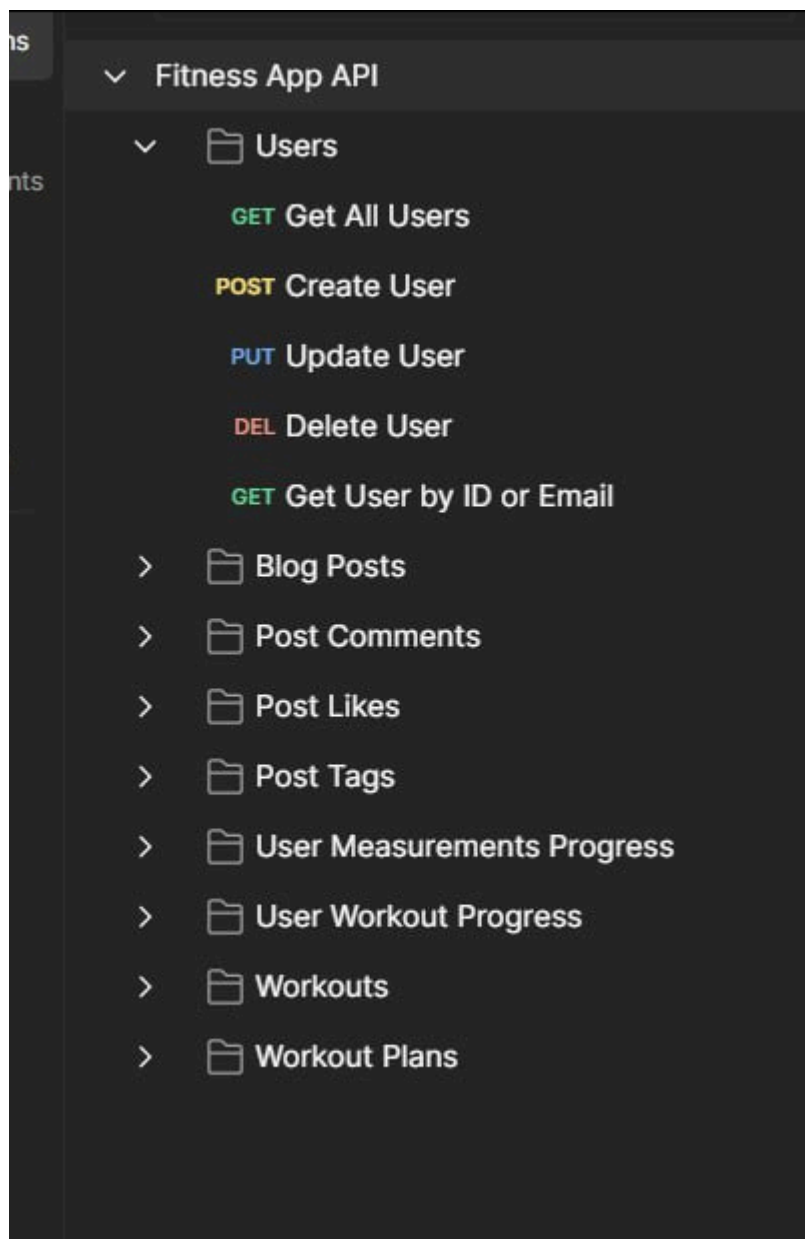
ns

nts

Fitness App API

Users

GET Get All Users

POST Create User

PUT Update User

DEL Delete User

GET Get User by ID or Email

Blog Posts

Post Comments

Post Likes

Post Tags

User Measurements Progress

User Workout Progress

Workouts

Workout Plans